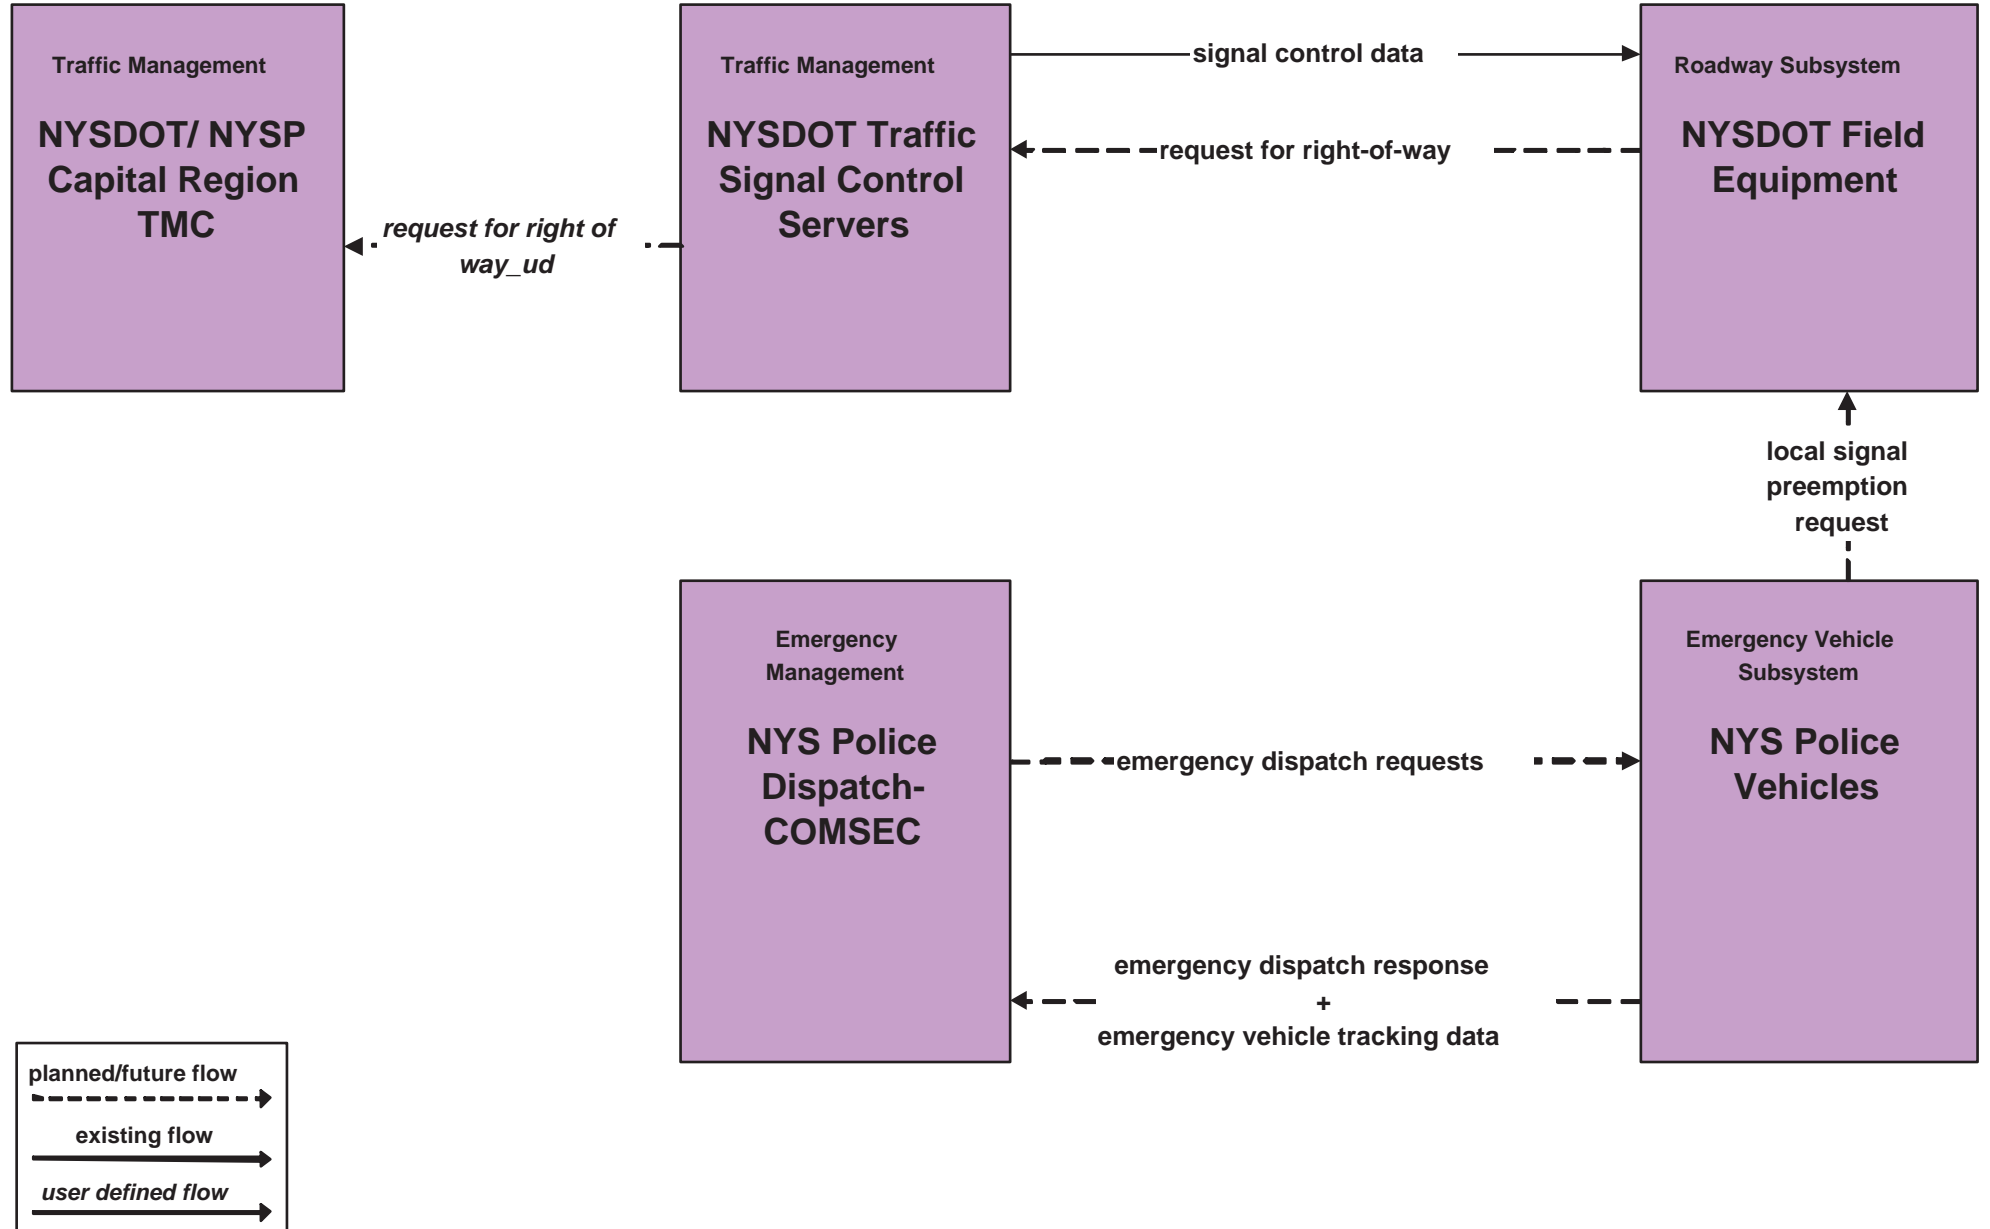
Traffic Management

NYSDOT/ NYSP Capital Region TMC

Traffic Management

NYSDOT Traffic Signal Control Servers

Roadway Subsystem

NYSDOT Field Equipment

signal control data

request for right-of-way

*request for right of way_ud*

local signal preemption request

Emergency Management

NYS Police Dispatch-COMSEC

Emergency Vehicle Subsystem

NYS Police Vehicles

emergency dispatch requests

emergency dispatch response + emergency vehicle tracking data

planned/future flow

existing flow

*user defined flow*